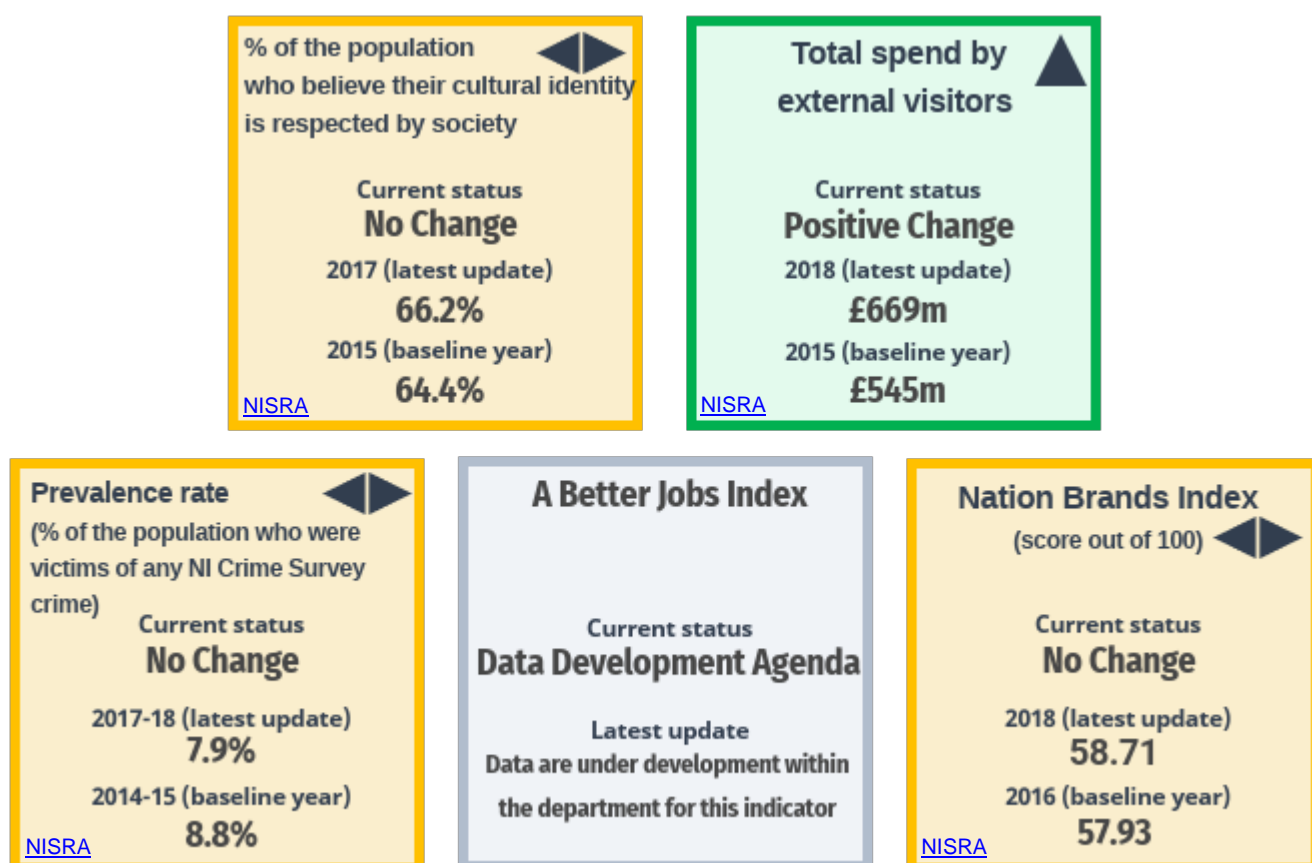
% of the population who believe their cultural identity is respected by society

Current status
No Change
2017 (latest update)
66.2%
2015 (baseline year)
64.4%
NISRA

Total spend by external visitors

Current status
Positive Change
2018 (latest update)
£669m
2015 (baseline year)
£545m
NISRA

Prevalence rate
(% of the population who were victims of any NI Crime Survey crime)
Current status
No Change
2017-18 (latest update)
7.9%
2014-15 (baseline year)
8.8%
NISRA

A Better Jobs Index

Current status
Data Development Agenda
Latest update
Data are under development within the department for this indicator

Nation Brands Index
(score out of 100)

Current status
No Change
2018 (latest update)
58.71
2016 (baseline year)
57.93
NISRA